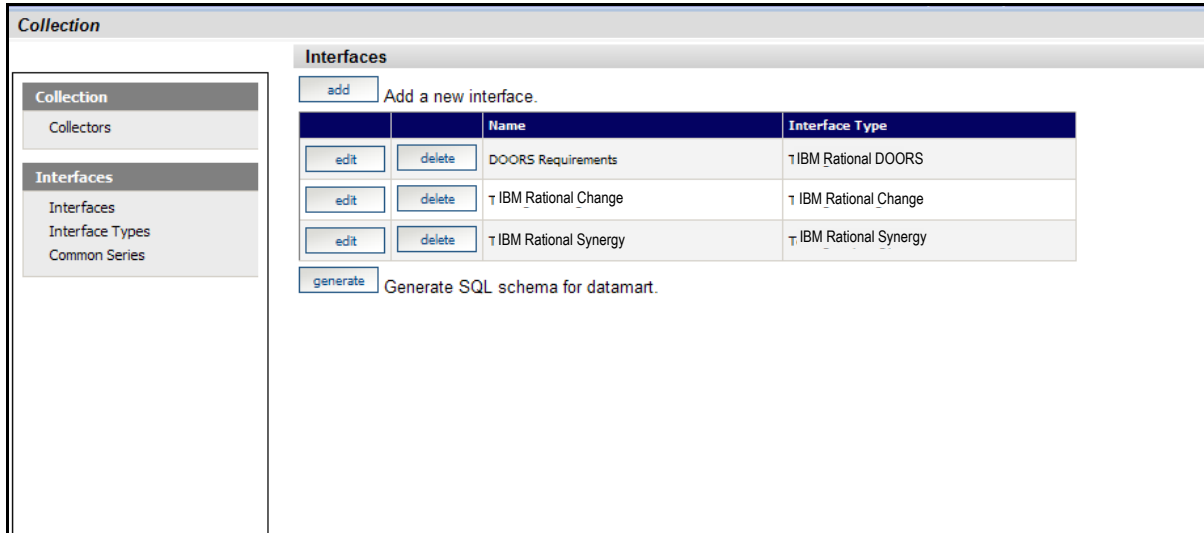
Collection

Collection
Collectors

Interfaces
Interfaces
Interface Types
Common Series

Interfaces

add Add a new interface.

| | | Name | Interface Type |
|---|---|---|---|
| edit | delete | DOORS Requirements | IBM Rational DOORS |
| edit | delete | IBM Rational Change | IBM Rational Change |
| edit | delete | IBM Rational Synergy | IBM Rational Synergy |

generate Generate SQL schema for datamart.